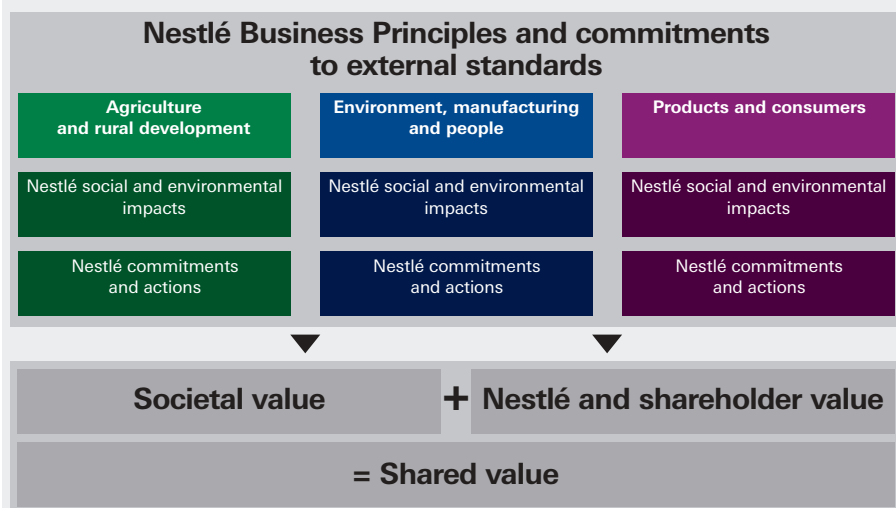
Nestlé Business Principles and commitments to external standards

Agriculture and rural development

Nestlé social and environmental impacts

Nestlé commitments and actions

Environment, manufacturing and people

Nestlé social and environmental impacts

Nestlé commitments and actions

Products and consumers

Nestlé social and environmental impacts

Nestlé commitments and actions

Societal value + Nestlé and shareholder value

= Shared value